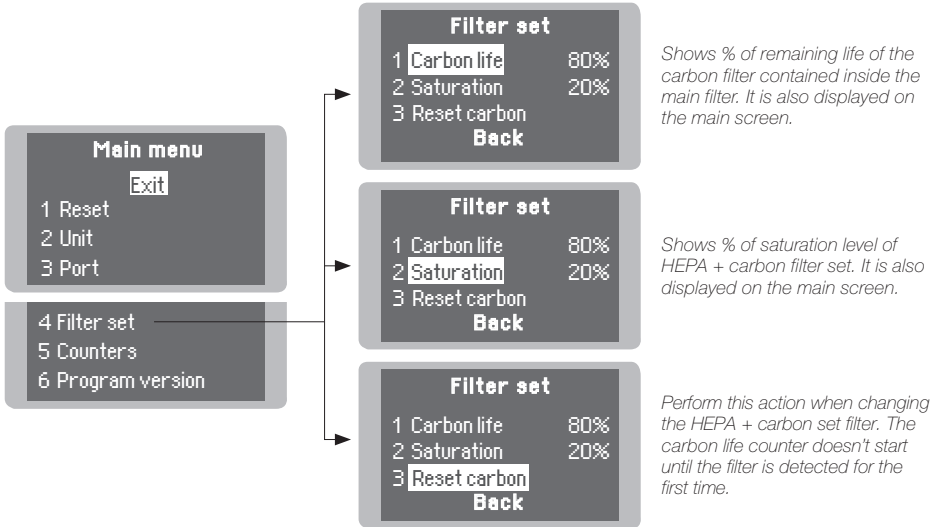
Main menu
Exit
1 Reset
2 Unit
3 Port
4 Filter set
5 Counters
6 Program version

Filter set
1 Carbon life 80%
2 Saturation 20%
3 Reset carbon
Back

*Shows % of remaining life of the carbon filter contained inside the main filter. It is also displayed on the main screen.*

Filter set
1 Carbon life 80%
2 Saturation 20%
3 Reset carbon
Back

*Shows % of saturation level of HEPA + carbon filter set. It is also displayed on the main screen.*

Filter set
1 Carbon life 80%
2 Saturation 20%
3 Reset carbon
Back

*Perform this action when changing the HEPA + carbon set filter. The carbon life counter doesn't start until the filter is detected for the first time.*